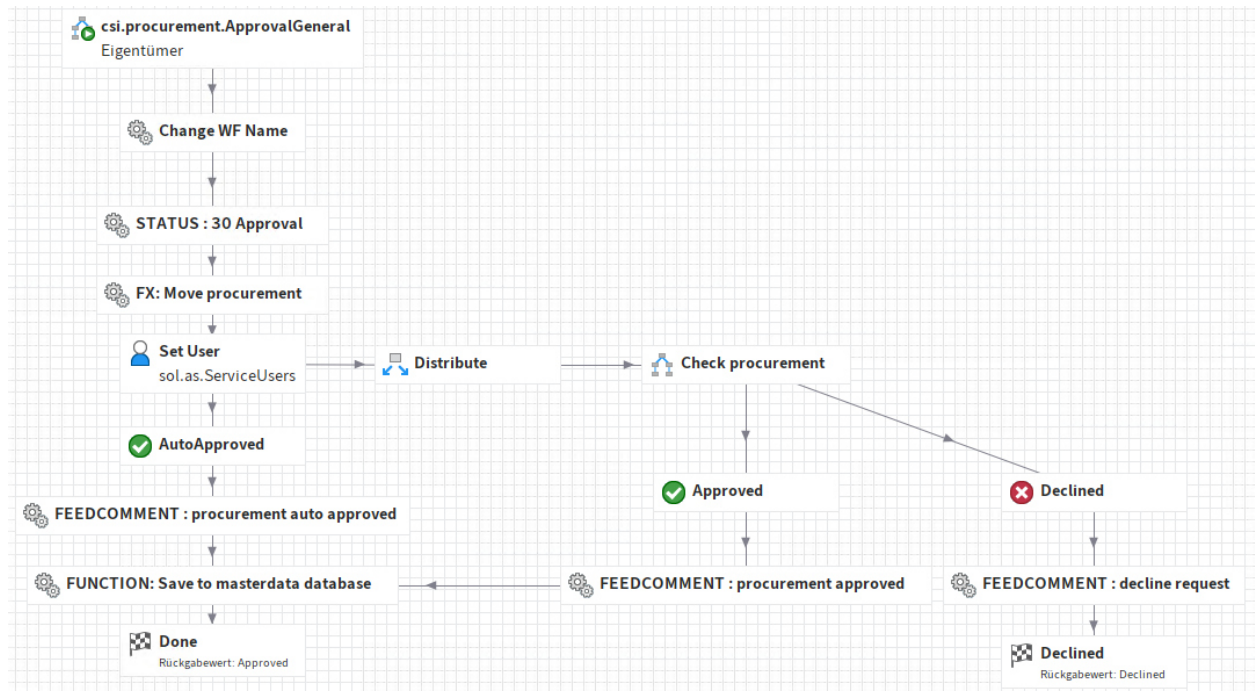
csi.procurement.ApprovalGeneral
Eigentümer

Change WF Name

STATUS : 30 Approval

FX: Move procurement

Set User
sol.as.ServiceUsers

Distribute

Check procurement

AutoApproved

Approved

Declined

FEEDCOMMENT : procurement auto approved

FUNCTION: Save to masterdata database

FEEDCOMMENT : procurement approved

FEEDCOMMENT : decline request

Done
Rückgabewert: Approved

Declined
Rückgabewert: Declined